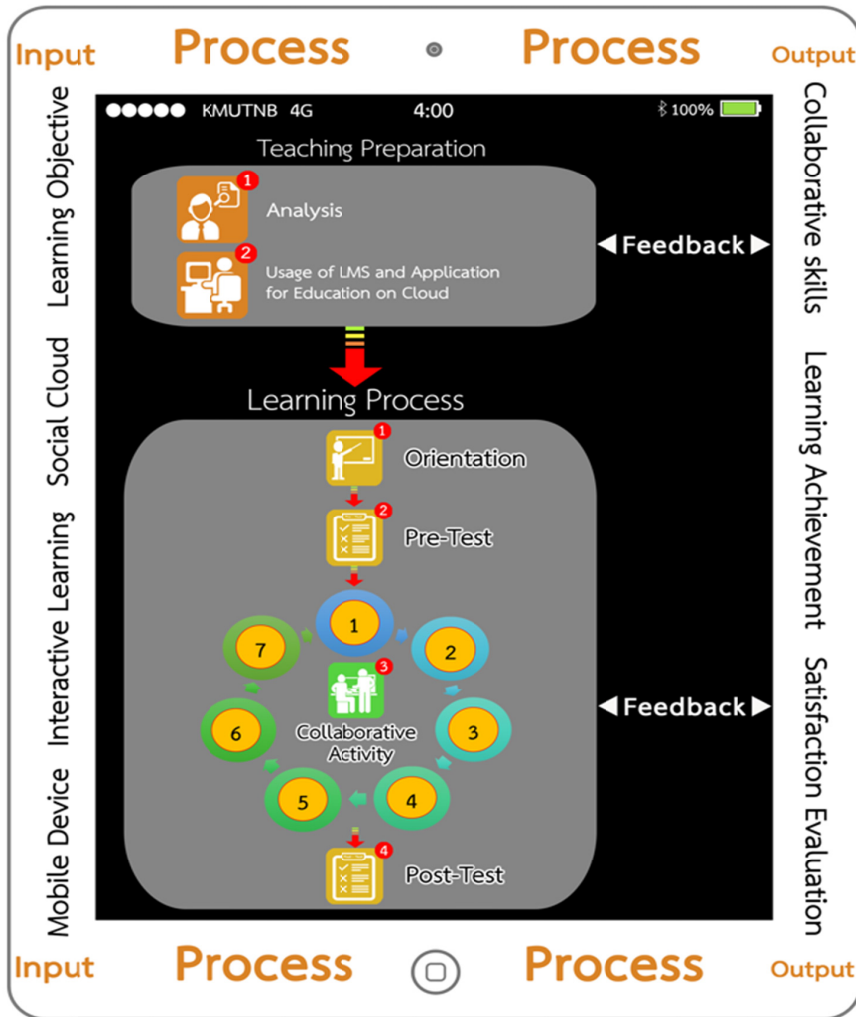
Input Process Process Output

Learning Objective

Social Cloud

Interactive Learning

Mobile Device

●●●●● KMUTNB 4G 4:00 100%

Teaching Preparation

1 Analysis

2 Usage of LMS and Application for Education on Cloud

Learning Process

1 Orientation

2 Pre-Test

1

2

3

4

5

6

7

3 Collaborative Activity

4 Post-Test

◀Feedback▶

◀Feedback▶

Collaborative skills

Learning Achievement

Satisfaction Evaluation

Input Process Process Output